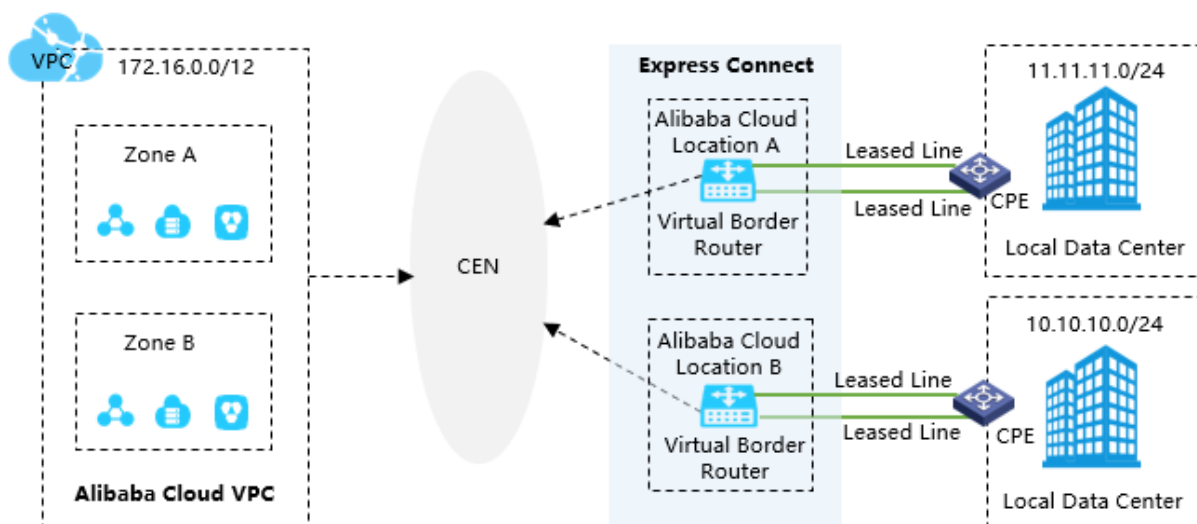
VPC
172.16.0.0/12

Zone A

Zone B

Alibaba Cloud VPC

CEN

Express Connect

Alibaba Cloud Location A

Virtual Border Router

Alibaba Cloud Location B

Virtual Border Router

Leased Line

Leased Line

Leased Line

Leased Line

CPE

CPE

11.11.11.0/24

Local Data Center

10.10.10.0/24

Local Data Center